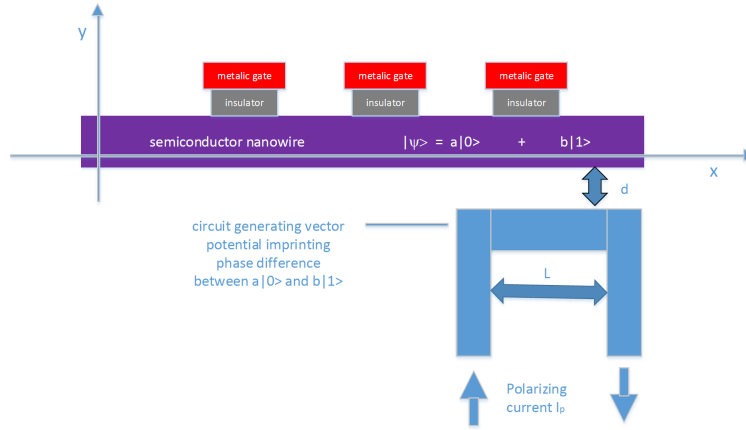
y

metalic gate

metalic gate

metalic gate

insulator

insulator

insulator

semiconductor nanowire

$|\psi\rangle = a|0\rangle + b|1\rangle$

x

d

circuit generating vector potential imprinting phase difference between a|0> and b|1>

L

Polarizing current $I_p$